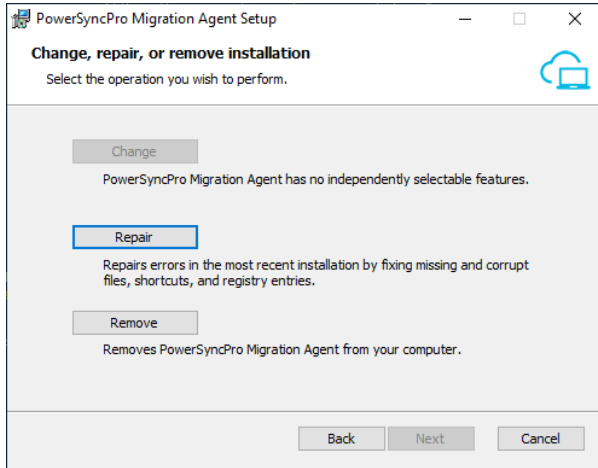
PowerSyncPro Migration Agent Setup

Change, repair, or remove installation

Select the operation you wish to perform.

Change

PowerSyncPro Migration Agent has no independently selectable features.

Repair

Repairs errors in the most recent installation by fixing missing and corrupt files, shortcuts, and registry entries.

Remove

Removes PowerSyncPro Migration Agent from your computer.

Back Next Cancel